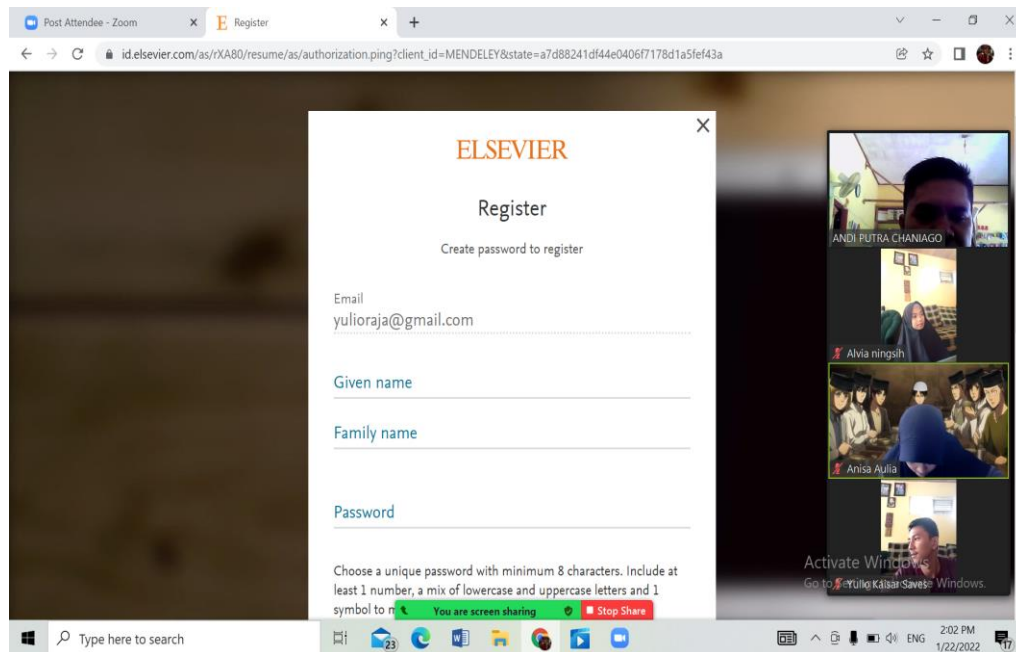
Post Attendee - Zoom ×
Register ×
+

id.elsevier.com/as/rXA80/resume/as/authorization.ping?client_id=MENDELEY&state=a7d88241df44e0406f7178d1a5fef43a

×

ELSEVIER

Register

Create password to register

Email
yulioraja@gmail.com

Given name

Family name

Password

Choose a unique password with minimum 8 characters. Include at least 1 number, a mix of lowercase and uppercase letters and 1 symbol to m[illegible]

You are screen sharing

Stop Share

ANDI PUTRA CHANIAGO

Alvia ningsih

Anisa Aulia

Yulio Kaisar Savese

Activate Windows
Go to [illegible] Windows.

Type here to search

23

ENG

2:02 PM
1/22/2022

17